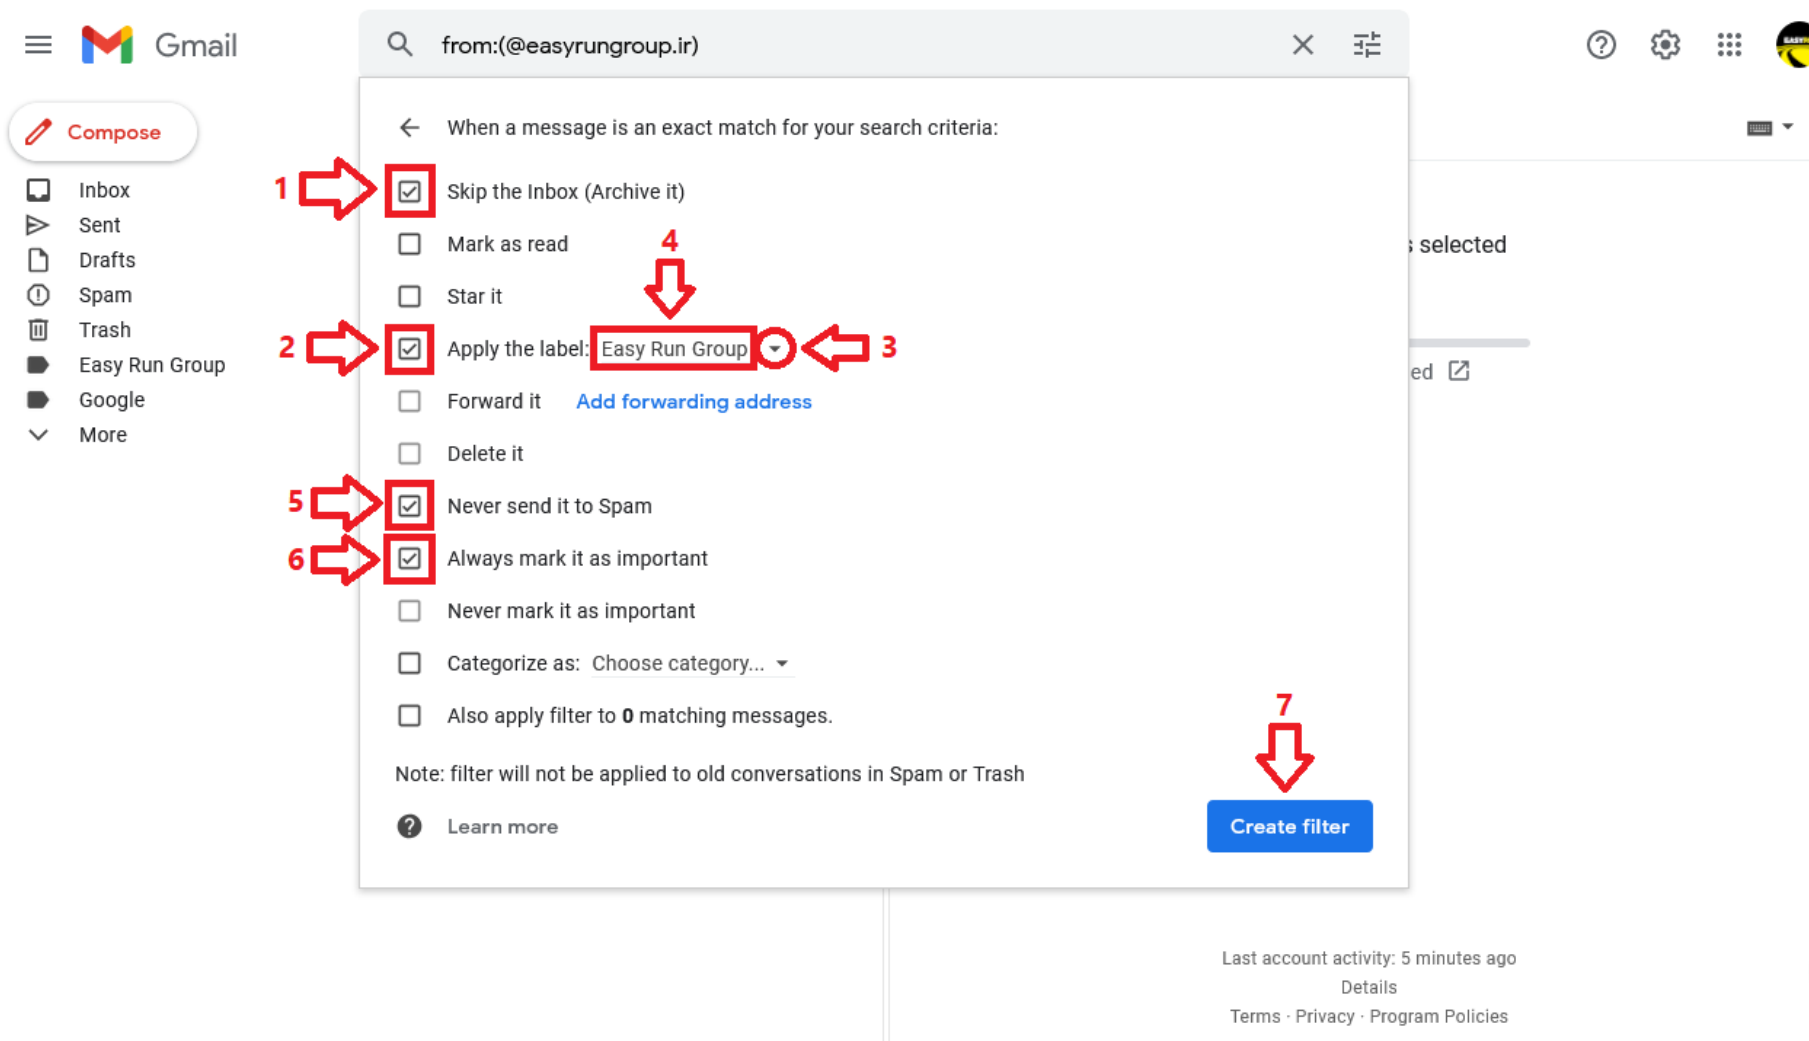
Gmail

from:(@easyrungroup.ir)

Compose

Inbox
Sent
Drafts
Spam
Trash
Easy Run Group
Google
More

When a message is an exact match for your search criteria:

1
Skip the Inbox (Archive it)

Mark as read

4

Star it

2
Apply the label: Easy Run Group 3

Forward it Add forwarding address

Delete it

5
Never send it to Spam

6
Always mark it as important

Never mark it as important

Categorize as: Choose category...

Also apply filter to **0** matching messages.

7

Note: filter will not be applied to old conversations in Spam or Trash

Learn more

Create filter

s selected

ed

Last account activity: 5 minutes ago
Details
Terms · Privacy · Program Policies